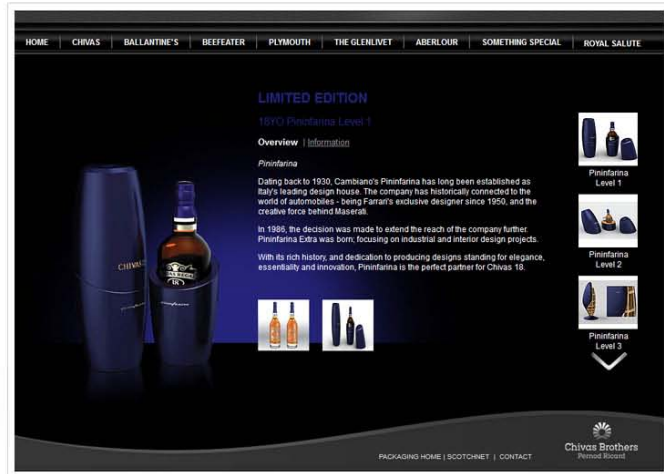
HOME | CHIVAS | BALLANTINE'S | BEEFEATER | PLYMOUTH | THE GLENLIVET | ABERLOUR | SOMETHING SPECIAL | ROYAL SALUTE

LIMITED EDITION

18YO Pininfarina Level 1

Overview | Information

Pininfarina

Dating back to 1930, Cambiano's Pininfarina has long been established as Italy's leading design house. The company has historically connected to the world of automobiles - being Farrari's exclusive designer since 1950, and the creative force behind Maserati.

In 1986, the decision was made to extend the reach of the company further. Pininfarina Extra was born; focusing on industrial and interior design projects.

With its rich history, and dedication to producing designs standing for elegance, essentiality and innovation, Pininfarina is the perfect partner for Chivas 18.

CHIVAS

Pininfarina Level 1

Pininfarina Level 2

Pininfarina Level 3

PACKAGING HOME | SCOTCHNET | CONTACT

Chivas Brothers
Pernod Ricard